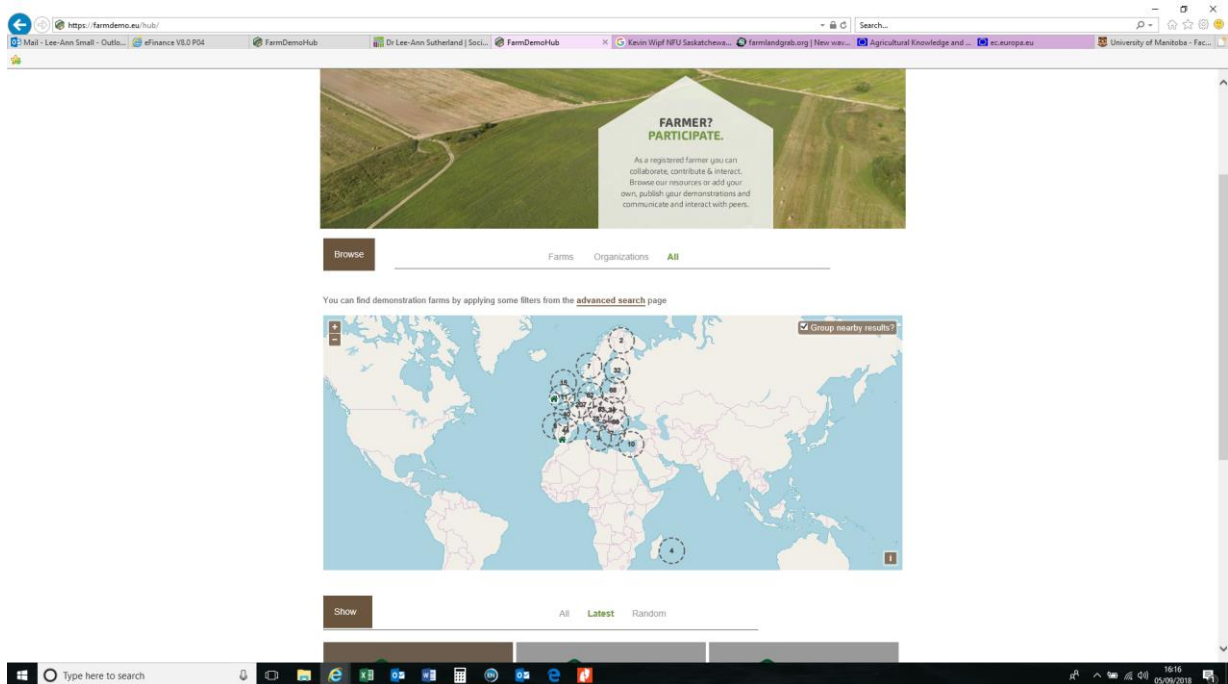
https://farmdemo.eu/hub/

Search...

Mail - Lee-Ann Small - Outlo... eFinance V8.0 P04 FarmDemoHub Dr Lee-Ann Sutherland | Soci... FarmDemoHub Kevin Wipf NFU Saskatchewa... farmlandgrab.org | New wav... Agricultural Knowledge and ... ec.europa.eu University of Manitoba - Fac...

FARMER?
PARTICIPATE.

As a registered farmer you can collaborate, contribute & interact. Browse our resources or add your own, publish your demonstrations and communicate and interact with peers.

Browse

Farms Organizations All

You can find demonstration farms by applying some filters from the advanced search page

+
−

Group nearby results?

2
7
32
15
66
207
10
4

Show

All Latest Random

Type here to search

16:16
05/09/2018